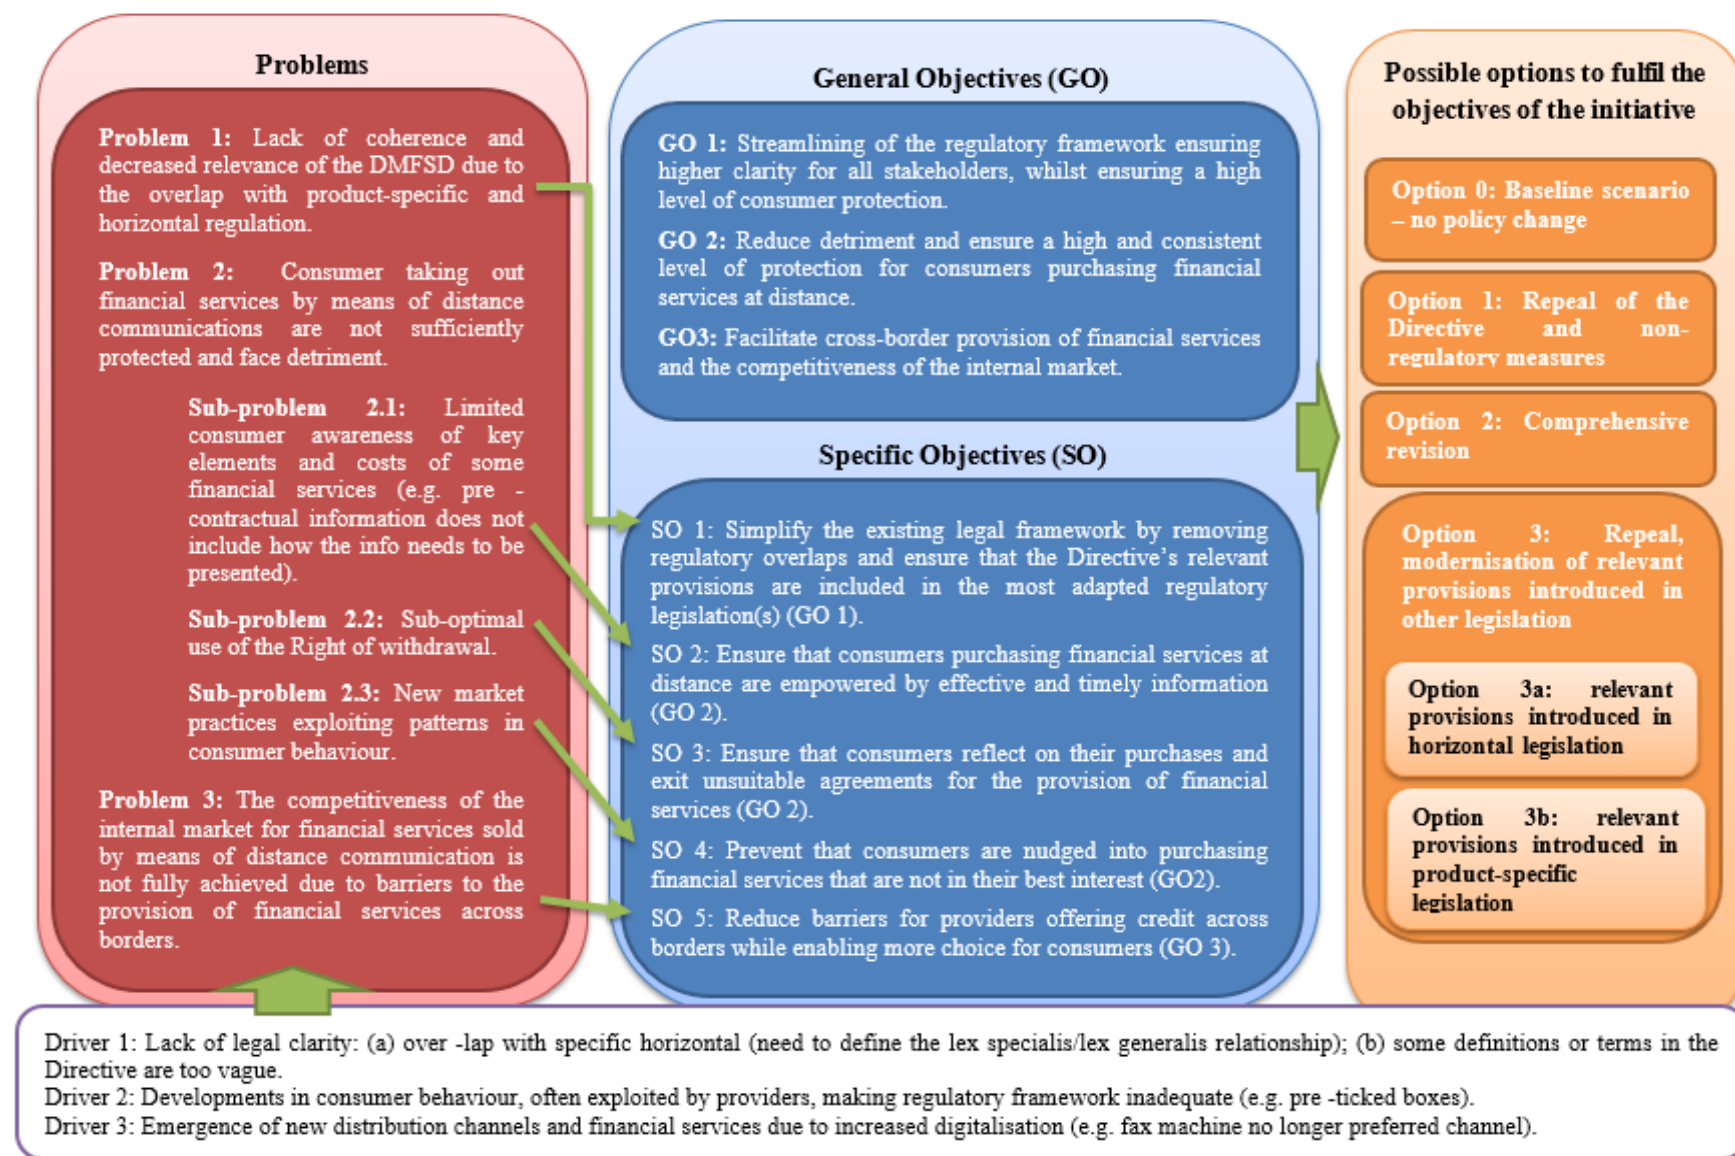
Problems

Problem 1: Lack of coherence and decreased relevance of the DMFSD due to the overlap with product-specific and horizontal regulation.

Problem 2: Consumer taking out financial services by means of distance communications are not sufficiently protected and face detriment.

Sub-problem 2.1: Limited consumer awareness of key elements and costs of some financial services (e.g. pre - contractual information does not include how the info needs to be presented).

Sub-problem 2.2: Sub-optimal use of the Right of withdrawal.

Sub-problem 2.3: New market practices exploiting patterns in consumer behaviour.

Problem 3: The competitiveness of the internal market for financial services sold by means of distance communication is not fully achieved due to barriers to the provision of financial services across borders.

General Objectives (GO)

GO 1: Streamlining of the regulatory framework ensuring higher clarity for all stakeholders, whilst ensuring a high level of consumer protection.

GO 2: Reduce detriment and ensure a high and consistent level of protection for consumers purchasing financial services at distance.

GO3: Facilitate cross-border provision of financial services and the competitiveness of the internal market.

Specific Objectives (SO)

SO 1: Simplify the existing legal framework by removing regulatory overlaps and ensure that the Directive's relevant provisions are included in the most adapted regulatory legislation(s) (GO 1).

SO 2: Ensure that consumers purchasing financial services at distance are empowered by effective and timely information (GO 2).

SO 3: Ensure that consumers reflect on their purchases and exit unsuitable agreements for the provision of financial services (GO 2).

SO 4: Prevent that consumers are nudged into purchasing financial services that are not in their best interest (GO2).

SO 5: Reduce barriers for providers offering credit across borders while enabling more choice for consumers (GO 3).

Possible options to fulfil the objectives of the initiative

Option 0: Baseline scenario – no policy change

Option 1: Repeal of the Directive and non-regulatory measures

Option 2: Comprehensive revision

Option 3: Repeal, modernisation of relevant provisions introduced in other legislation

Option 3a: relevant provisions introduced in horizontal legislation

Option 3b: relevant provisions introduced in product-specific legislation

Driver 1: Lack of legal clarity: (a) over -lap with specific horizontal (need to define the lex specialis/lex generalis relationship); (b) some definitions or terms in the Directive are too vague.
Driver 2: Developments in consumer behaviour, often exploited by providers, making regulatory framework inadequate (e.g. pre -ticked boxes).
Driver 3: Emergence of new distribution channels and financial services due to increased digitalisation (e.g. fax machine no longer preferred channel).